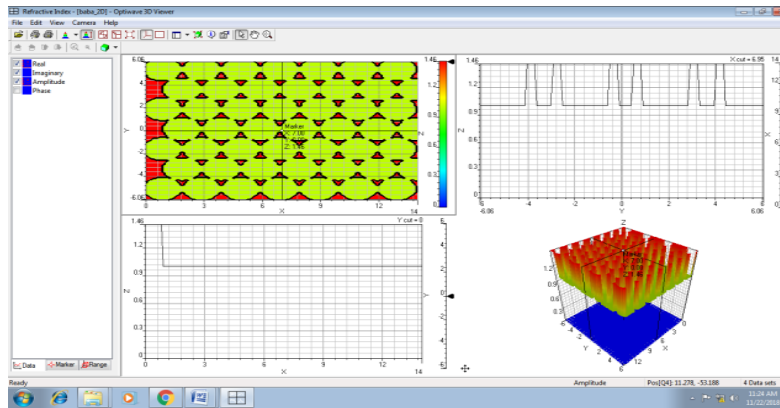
Refractive Index - [baba_2D] - Optiwave 3D Viewer

File Edit View Camera Help

Real
Imaginary
Amplitude
Phase

6.06
4
2
0
-2
-4
-6.06
Y
0 3 6 9 12 14
X
Marker
X: 7.26
Y: 0.26
Z: 1.46
1.46
1.2
0.9
0.6
0.3
0

X cut = 6.95
1.46
1.2
0.9
0.6
0.3
0
-6.06 -4 -2 0 2 4 6.06
Y

Y cut = 0
1.46
1.2
0.9
0.6
0.3
0
0 3 6 9 12 14
X

Z
1.2
0.9
0.6
0.3
Marker
Y
X

Data Marker Range

Ready
Amplitude
Pos[Q4]: 11.278, -53.188
4 Data sets
11:24 AM
11/22/2018